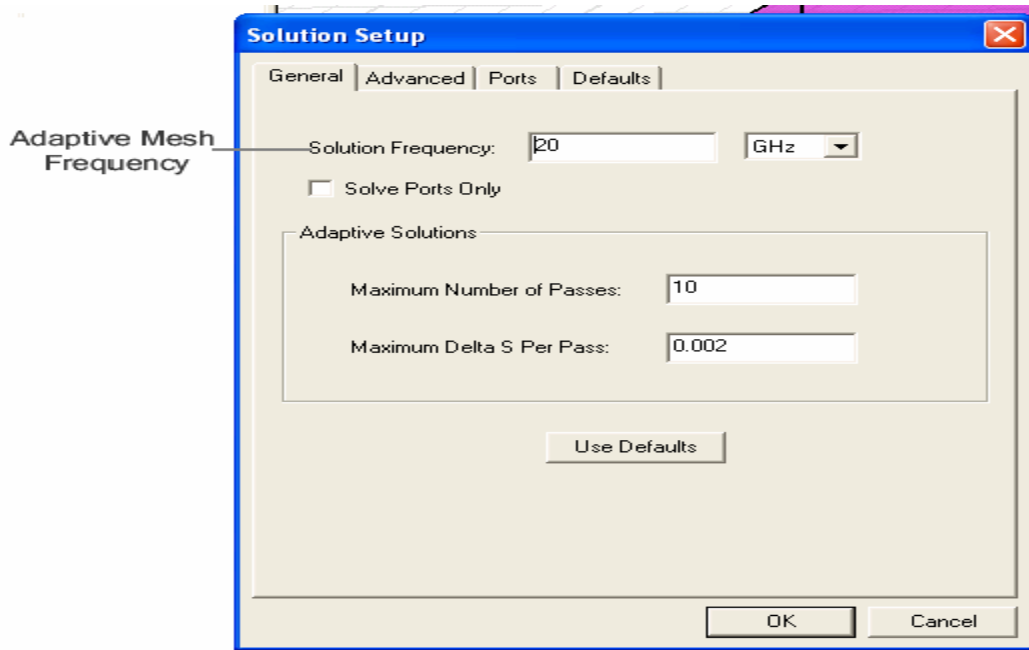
Solution Setup

General | Advanced | Ports | Defaults

Adaptive Mesh Frequency

Solution Frequency: 20 GHz

Solve Ports Only

Adaptive Solutions

Maximum Number of Passes: 10

Maximum Delta S Per Pass: 0.002

Use Defaults

OK Cancel